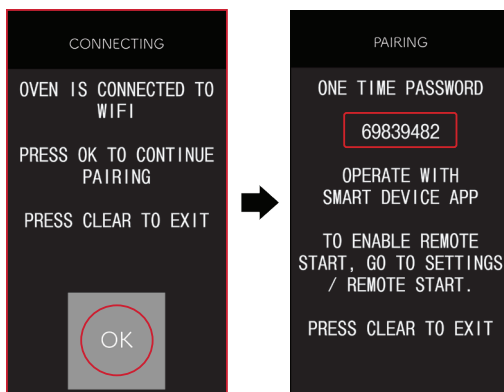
CONNECTING

OVEN IS CONNECTED TO WIFI

PRESS OK TO CONTINUE PAIRING

PRESS CLEAR TO EXIT

OK

PAIRING

ONE TIME PASSWORD

69839482

OPERATE WITH SMART DEVICE APP

TO ENABLE REMOTE START, GO TO SETTINGS / REMOTE START.

PRESS CLEAR TO EXIT